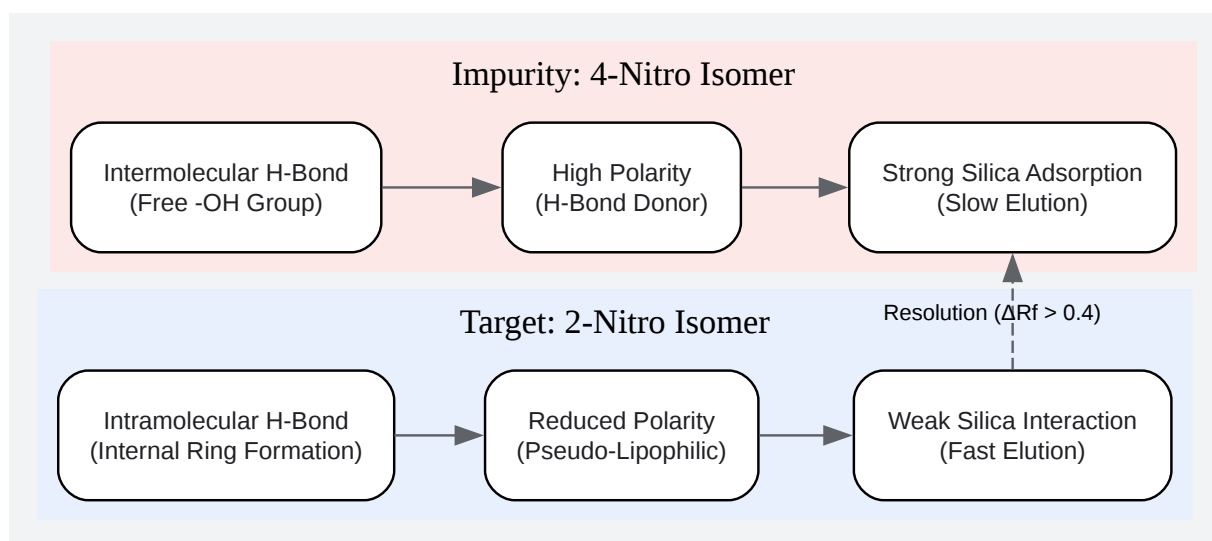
Impurity: 4-Nitro Isomer

Intermolecular H-Bond (Free -OH Group)

High Polarity (H-Bond Donor)

Strong Silica Adsorption (Slow Elution)

Resolution ($\Delta$Rf > 0.4)

Target: 2-Nitro Isomer

Intramolecular H-Bond (Internal Ring Formation)

Reduced Polarity (Pseudo-Lipophilic)

Weak Silica Interaction (Fast Elution)